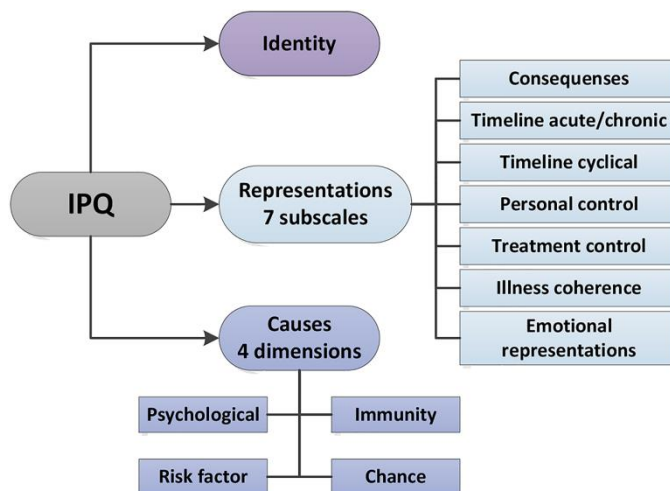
IPQ

Identity

Representations
7 subscales

Consequenses

Timeline acute/chronic

Timeline cyclical

Personal control

Treatment control

Illness coherence

Emotional representations

Causes
4 dimensions

Psychological

Immunity

Risk factor

Chance